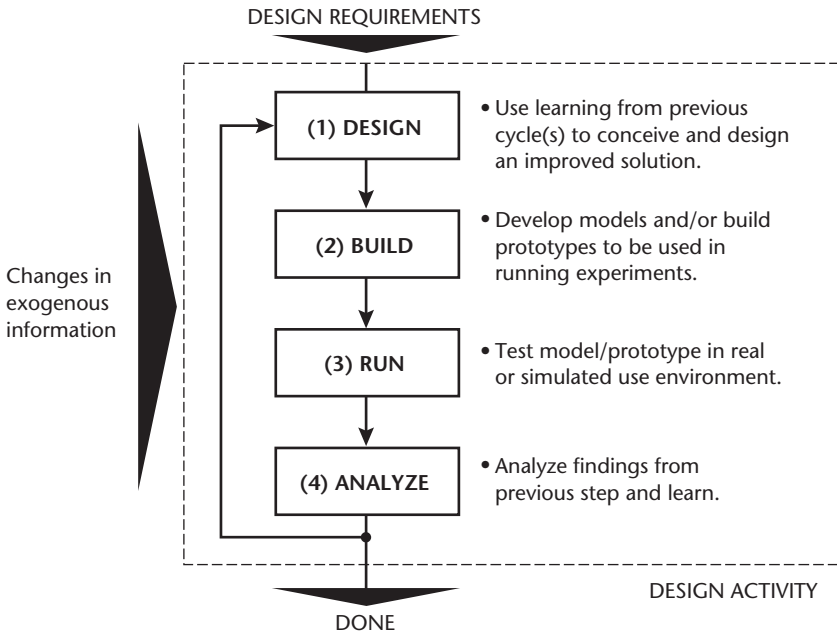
DESIGN REQUIREMENTS

Changes in exogenous information

(1) DESIGN

• Use learning from previous cycle(s) to conceive and design an improved solution.

(2) BUILD

• Develop models and/or build prototypes to be used in running experiments.

(3) RUN

• Test model/prototype in real or simulated use environment.

(4) ANALYZE

• Analyze findings from previous step and learn.

DESIGN ACTIVITY

DONE